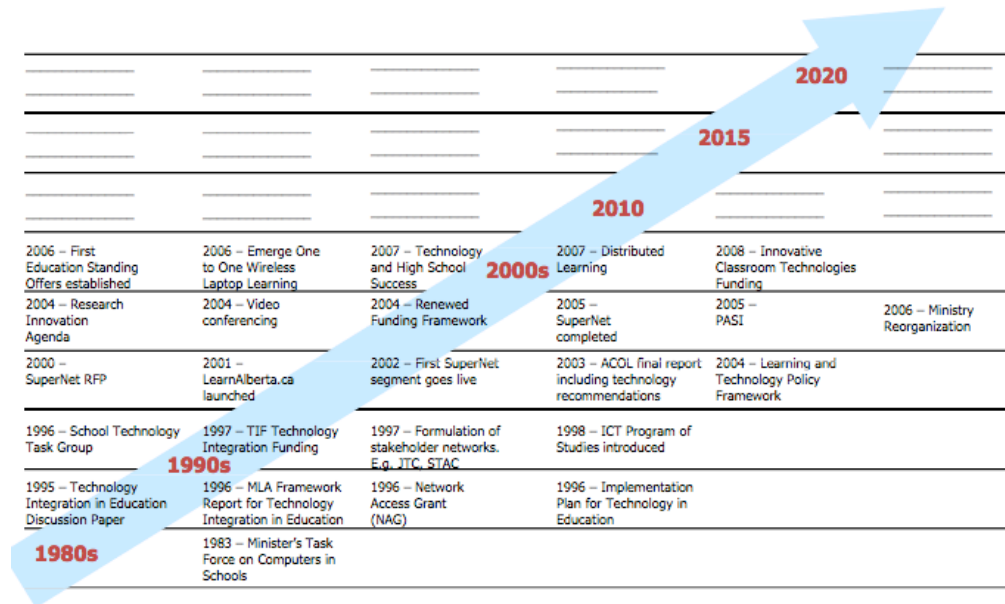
2020

2015

2010

2006 – First Education Standing Offers established

2006 – Emerge One to One Wireless Laptop Learning

2007 – Technology and High School Success

2000s

2007 – Distributed Learning

2008 – Innovative Classroom Technologies Funding

2004 – Research Innovation Agenda

2004 – Video conferencing

2004 – Renewed Funding Framework

2005 – SuperNet completed

2005 – PASI

2006 – Ministry Reorganization

2000 – SuperNet RFP

2001 – LearnAlberta.ca launched

2002 – First SuperNet segment goes live

2003 – ACOL final report including technology recommendations

2004 – Learning and Technology Policy Framework

1996 – School Technology Task Group

1997 – TIF Technology Integration Funding

1997 – Formulation of stakeholder networks. E.g. JTC, STAC

1998 – ICT Program of Studies introduced

1990s

1995 – Technology Integration in Education Discussion Paper

1996 – MLA Framework Report for Technology Integration in Education

1996 – Network Access Grant (NAG)

1996 – Implementation Plan for Technology in Education

1980s

1983 – Minister's Task Force on Computers in Schools